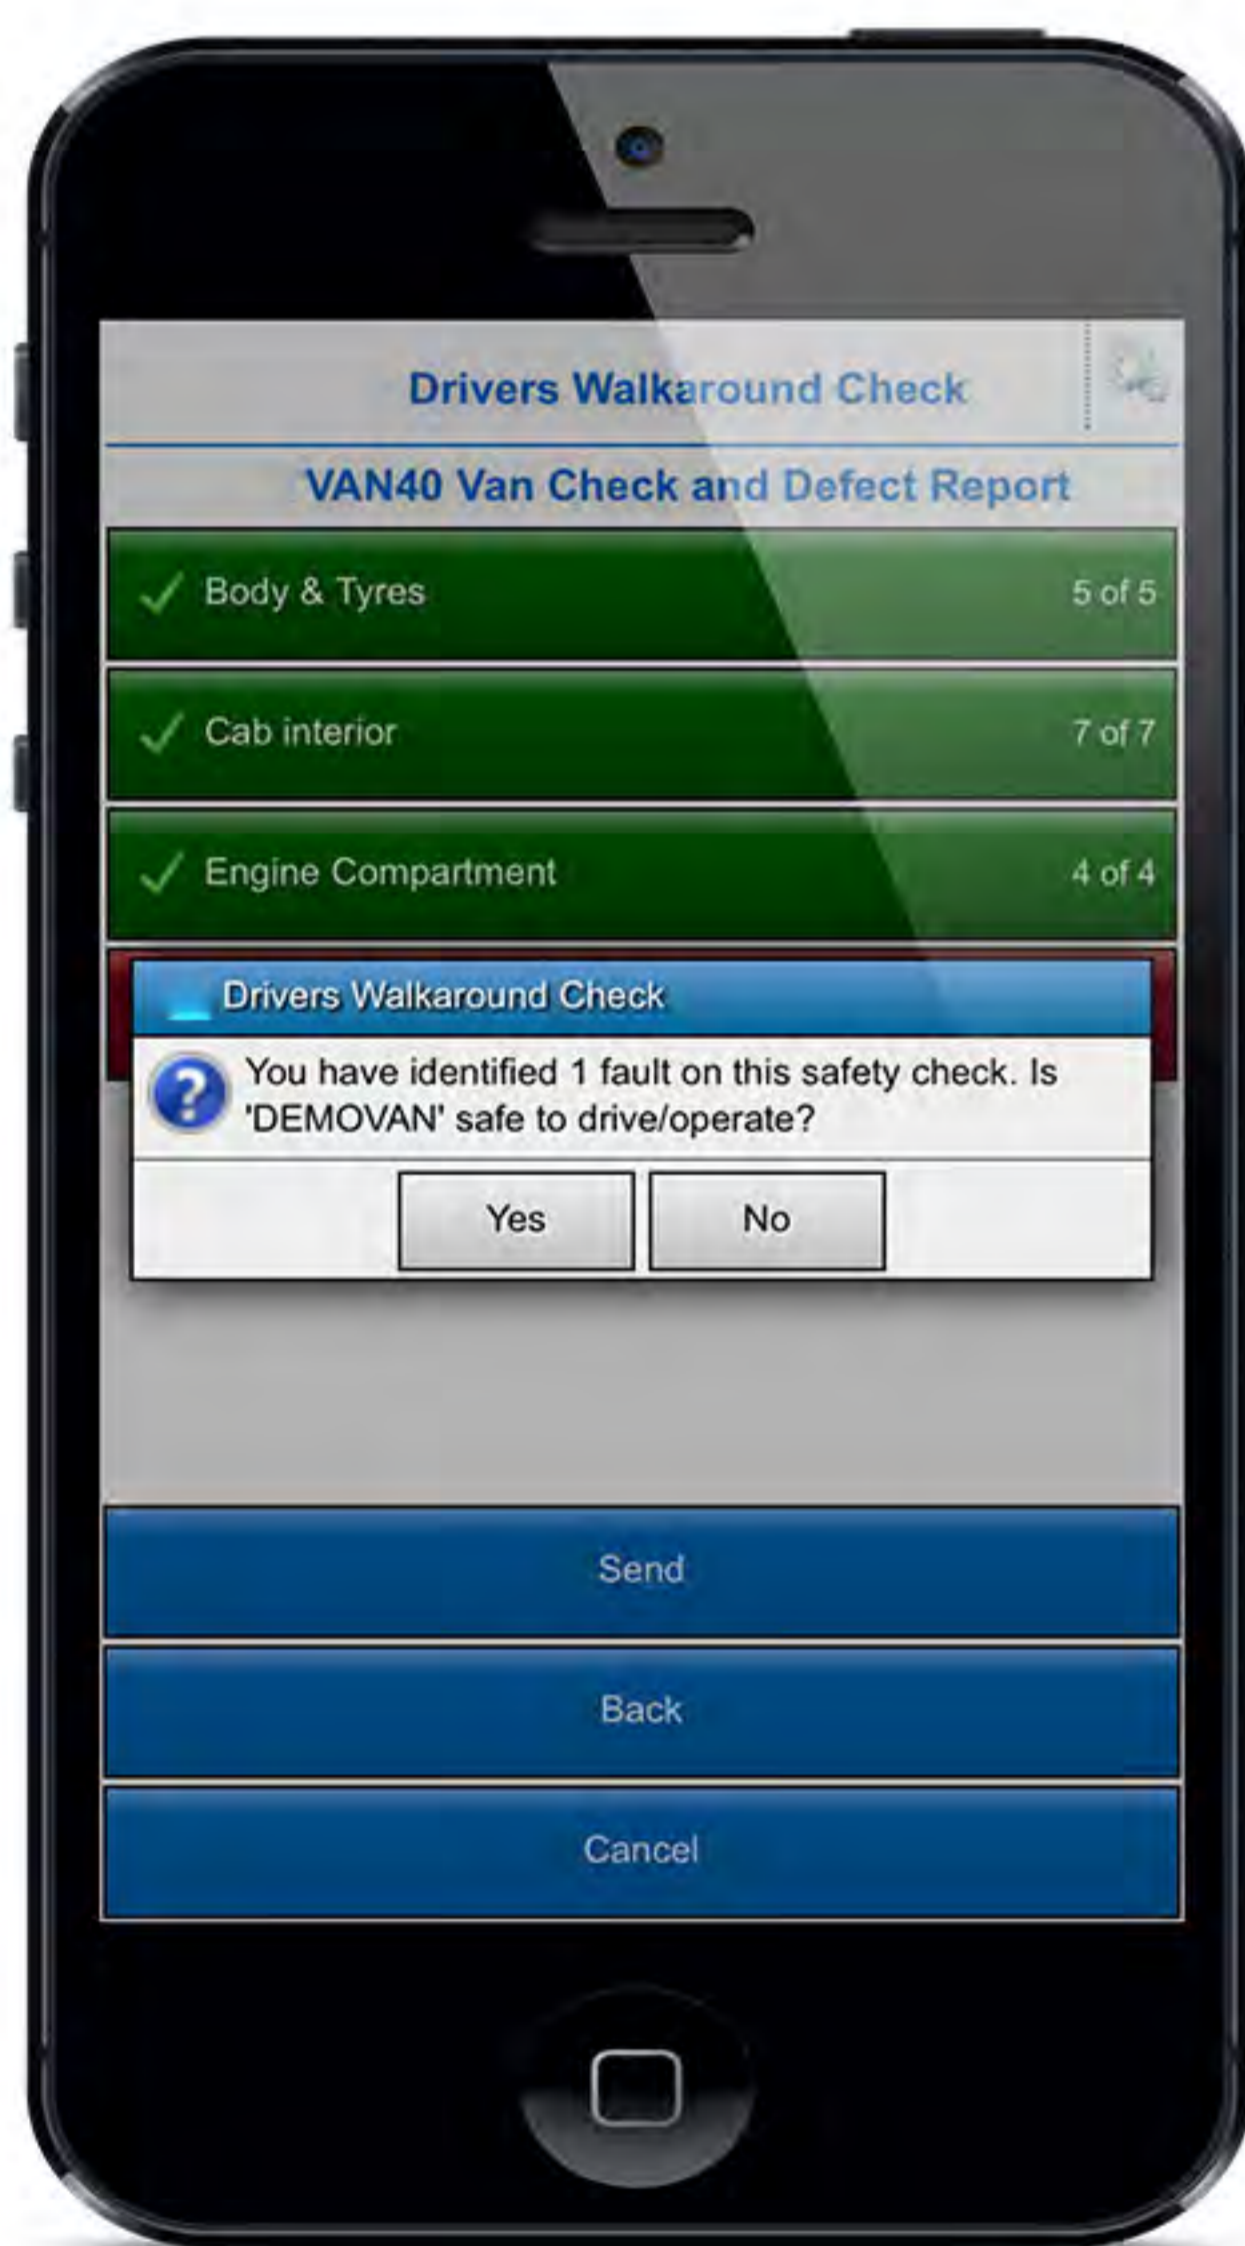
Drivers Walkaround Check

VAN40 Van Check and Defect Report

Body & Tyres 5 of 5

Cab interior 7 of 7

Engine Compartment 4 of 4

Drivers Walkaround Check

You have identified 1 fault on this safety check. Is 'DEMOVAN' safe to drive/operate?

Yes

No

Send

Back

Cancel